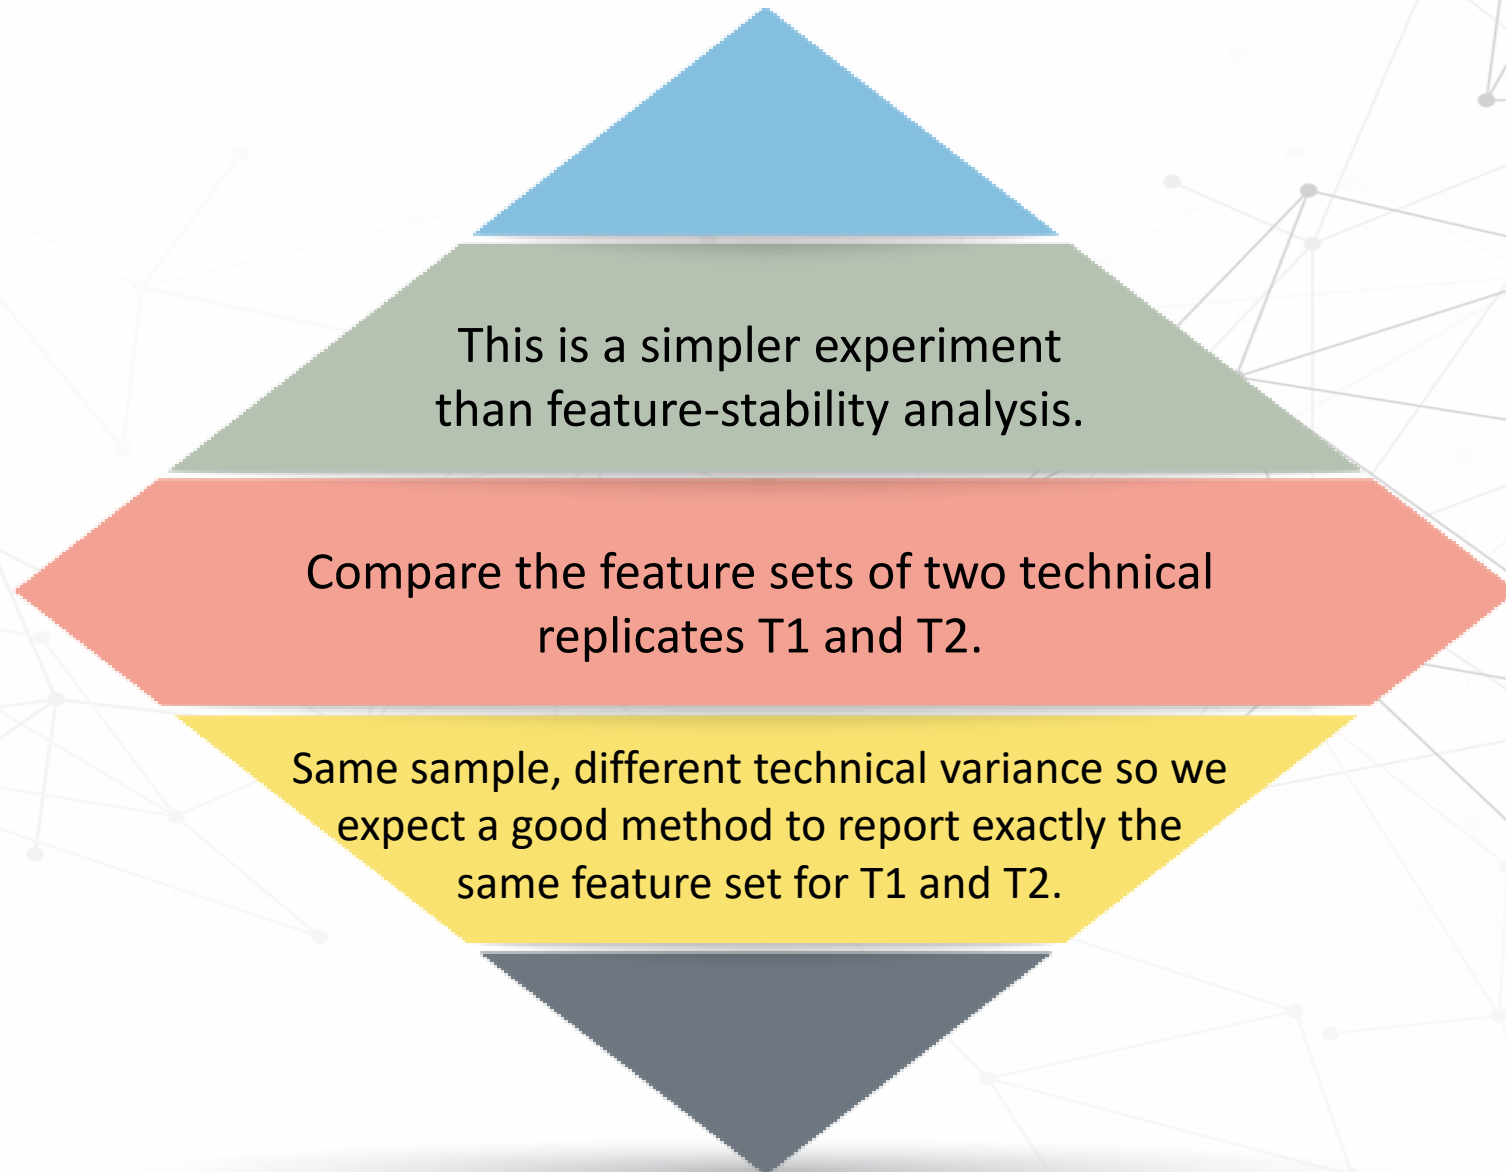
This is a simpler experiment than feature-stability analysis.

Compare the feature sets of two technical replicates T1 and T2.

Same sample, different technical variance so we expect a good method to report exactly the same feature set for T1 and T2.